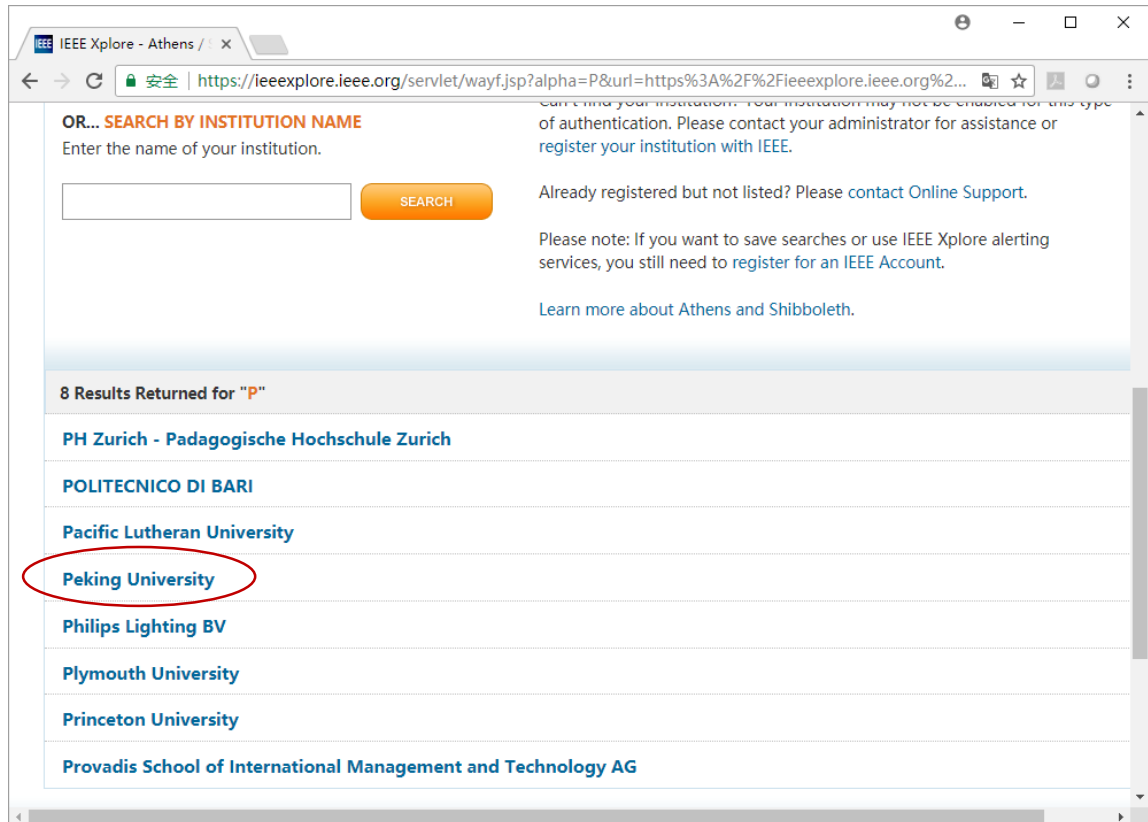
IEEE Xplore - Athens / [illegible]

安全 | https://ieeexplore.ieee.org/servlet/wayf.jsp?alpha=P&url=https%3A%2F%2Fieeexplore.ieee.org%2...

OR... SEARCH BY INSTITUTION NAME
Enter the name of your institution.

SEARCH

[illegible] of authentication. Please contact your administrator for assistance or register your institution with IEEE.

Already registered but not listed? Please contact Online Support.

Please note: If you want to save searches or use IEEE Xplore alerting services, you still need to register for an IEEE Account.

Learn more about Athens and Shibboleth.

8 Results Returned for "P"

PH Zurich - Padagogische Hochschule Zurich

POLITECNICO DI BARI

Pacific Lutheran University

Peking University

Philips Lighting BV

Plymouth University

Princeton University

Provadis School of International Management and Technology AG